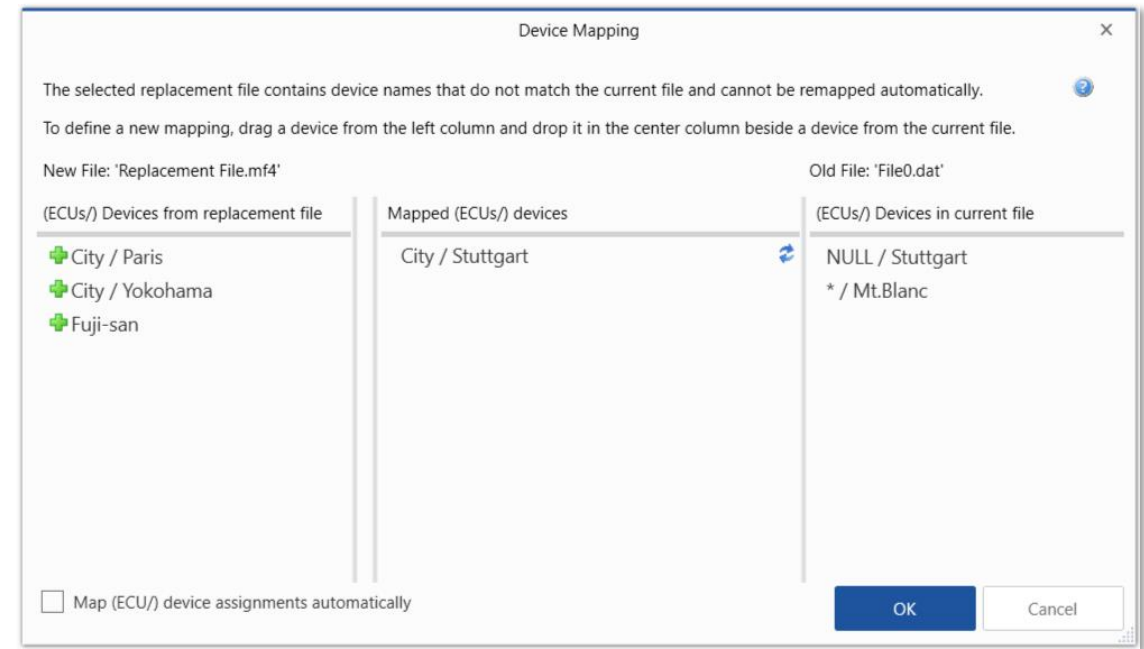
Device Mapping

×

The selected replacement file contains device names that do not match the current file and cannot be remapped automatically.

To define a new mapping, drag a device from the left column and drop it in the center column beside a device from the current file.

New File: 'Replacement File.mf4'

Old File: 'File0.dat'

(ECUs/) Devices from replacement file

City / Paris
City / Yokohama
Fuji-san

Mapped (ECUs/) devices

City / Stuttgart

(ECUs/) Devices in current file

NULL / Stuttgart
* / Mt.Blanc

Map (ECU/) device assignments automatically

OK

Cancel